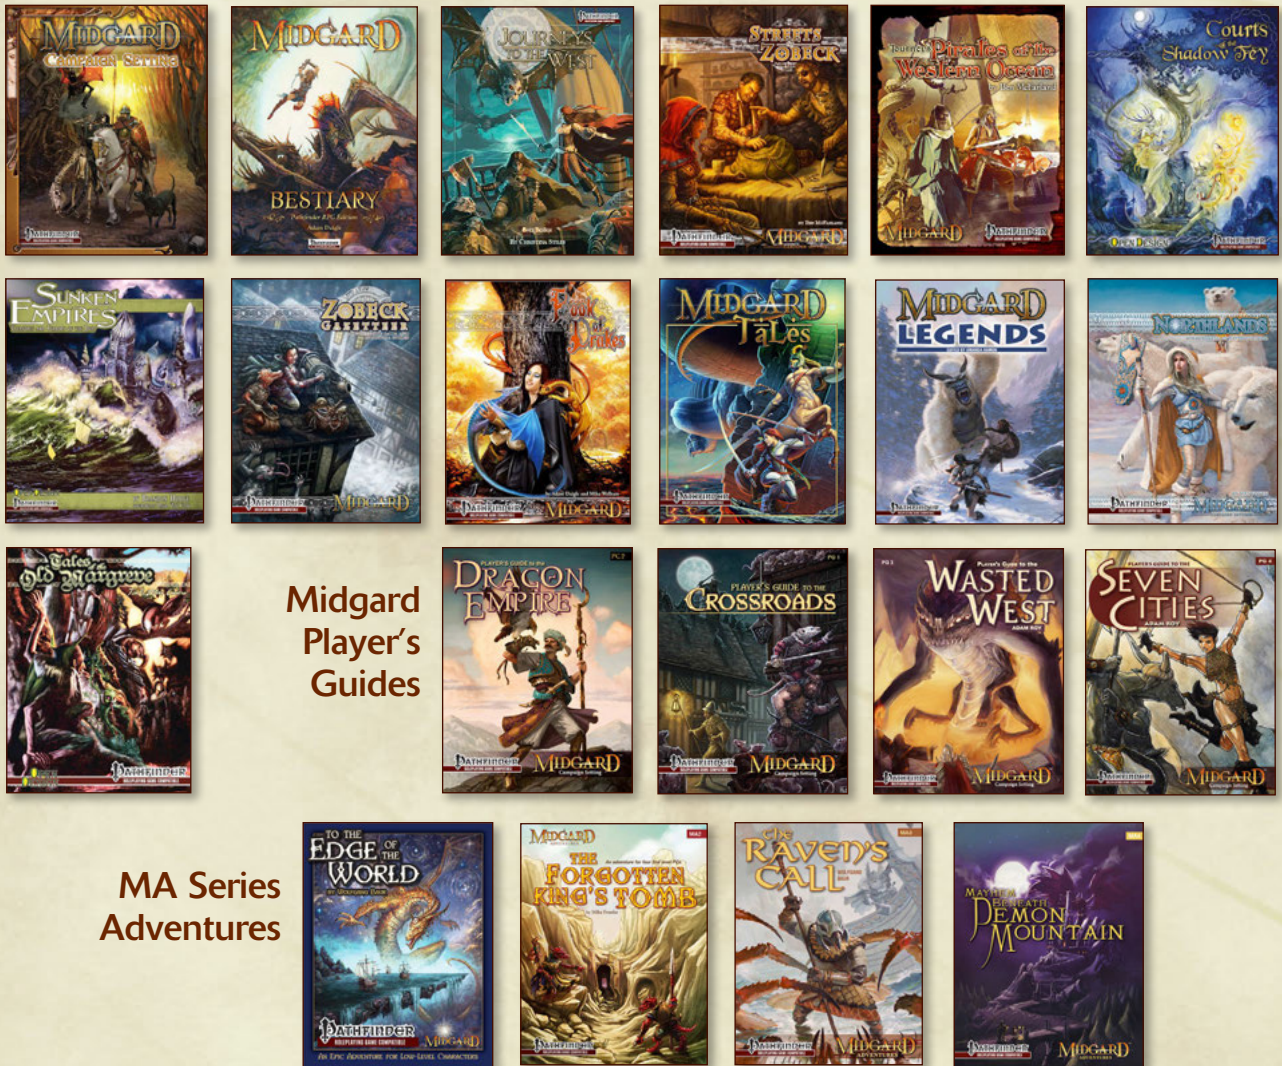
MIDGARD CAMPAIGN SETTING
PATHFINDER

MIDGARD
BESTIARY
Pathfinder RPG Edition

JOURNEYS TO THE WEST

STREETS OF ZOBECK
PATHFINDER
MIDGARD

Pirates of the Western Ocean
MIDGARD
PATHFINDER

Courts of the Shadow Fey
OPEN DESIGN
PATHFINDER

SUNKEN EMPIRES
PATHFINDER

ZOBECK GAZETTEER
PATHFINDER
MIDGARD

Book of Drakes
PATHFINDER
MIDGARD

MIDGARD TALES
PATHFINDER

MIDGARD LEGENDS
PATHFINDER

NORTHLANDS
PATHFINDER
MIDGARD

Tales of Old Margreve
PATHFINDER

Midgard Player's Guides

PLAYER'S GUIDE to the DRAGON EMPIRE
PATHFINDER
MIDGARD

PLAYER'S GUIDE TO THE CROSSROADS
PATHFINDER
MIDGARD

WASTED WEST
ADAM ROY
PATHFINDER
MIDGARD

PLAYER'S GUIDE TO THE SEVEN CITIES
ADAM ROY
PATHFINDER
MIDGARD

MA Series Adventures

TO THE EDGE OF THE WORLD
PATHFINDER
ROLEPLAYING GAME COMPATIBLE
MIDGARD
AN EPIC ADVENTURE FOR LOW-LEVEL CHARACTERS

MIDGARD
THE FORGOTTEN KING'S TOMB
PATHFINDER

The RAVEN'S CALL
PATHFINDER
MIDGARD

MAYHEM BENEATH DEMON MOUNTAIN
PATHFINDER
MIDGARD